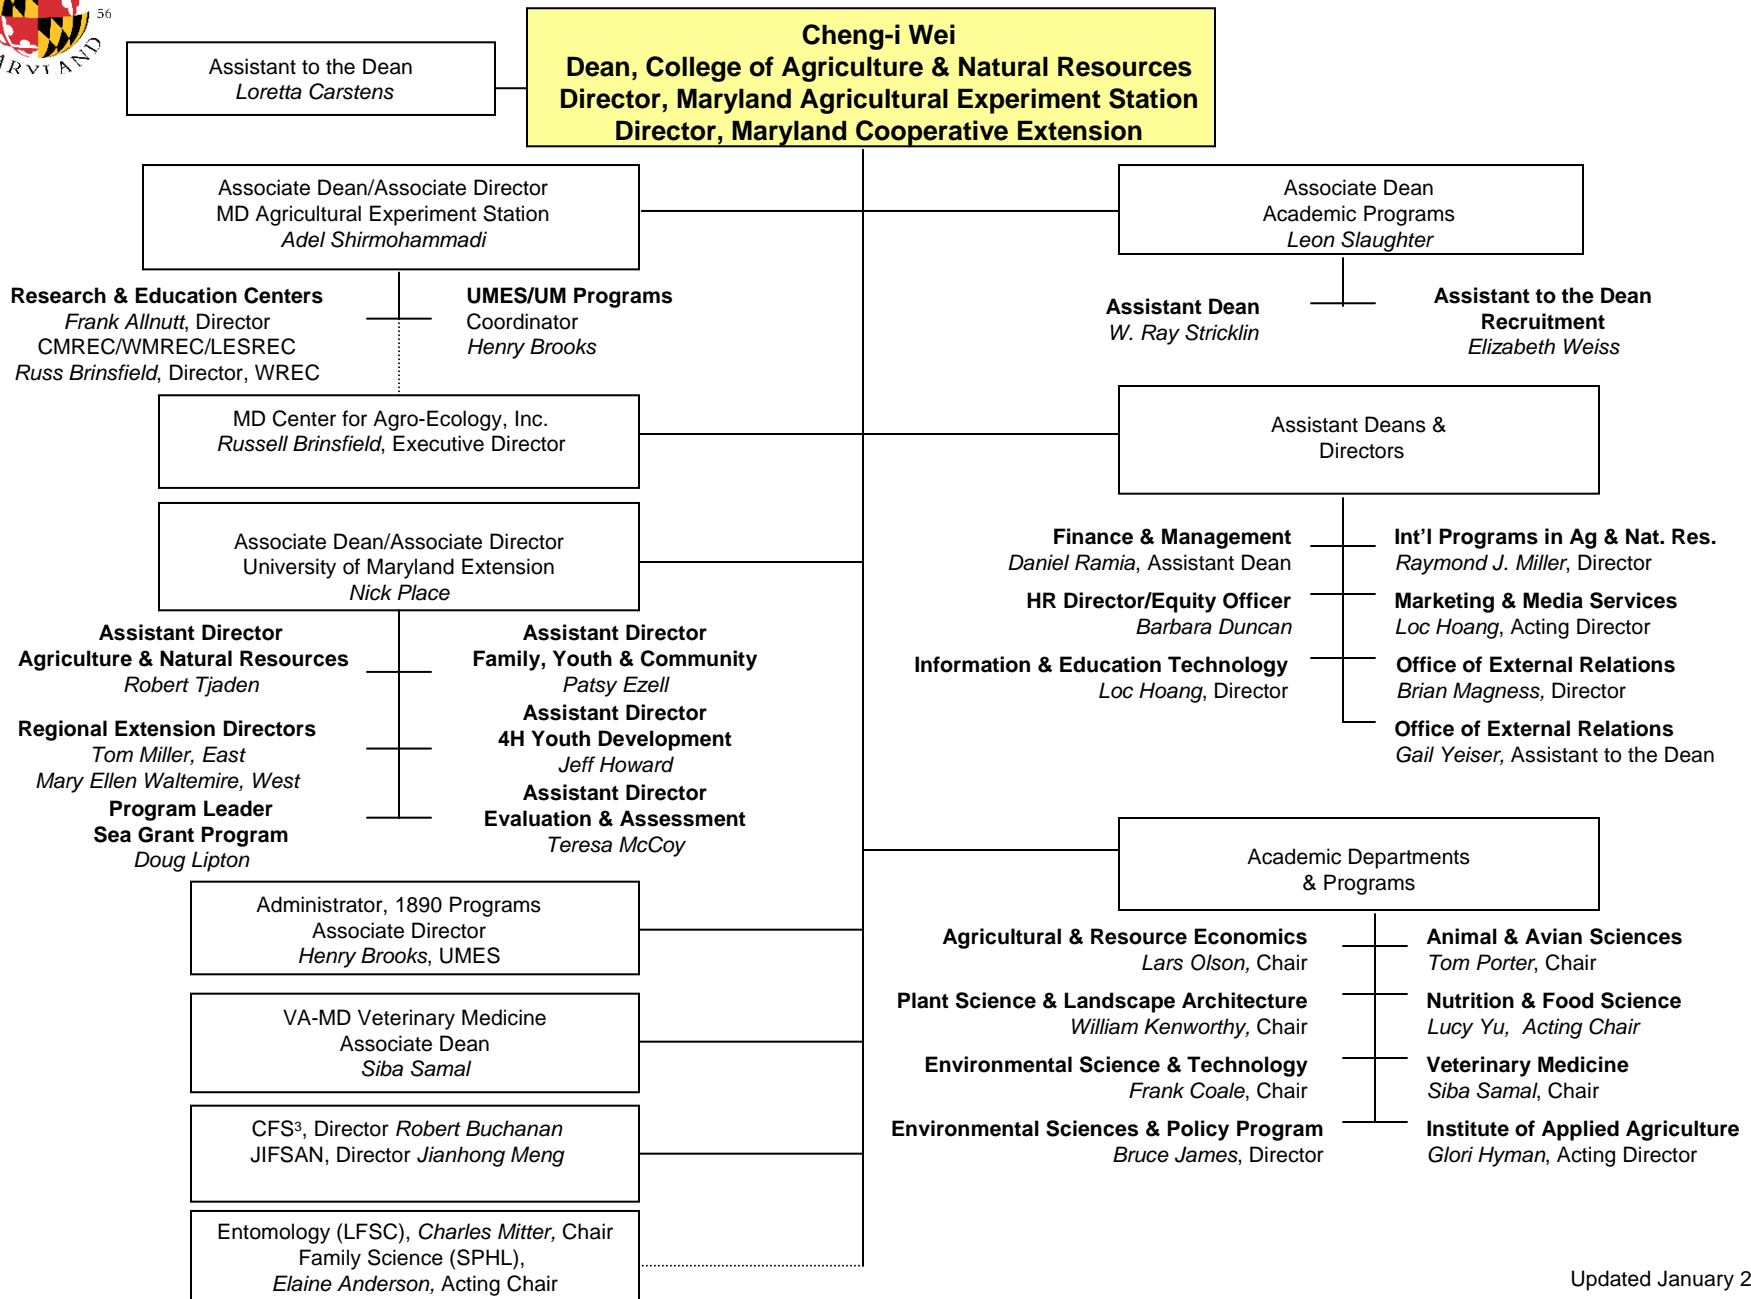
56
RYLAND

Assistant to the Dean
Loretta Carstens

Cheng-i Wei
Dean, College of Agriculture & Natural Resources
Director, Maryland Agricultural Experiment Station
Director, Maryland Cooperative Extension

Associate Dean/Associate Director
MD Agricultural Experiment Station
Adel Shirmohammadi

Research & Education Centers
Frank Allnutt, Director
CMREC/WMREC/LESREC
Russ Brinsfield, Director, WREC

UMES/UM Programs
Coordinator
Henry Brooks

MD Center for Agro-Ecology, Inc.
Russell Brinsfield, Executive Director

Associate Dean/Associate Director
University of Maryland Extension
Nick Place

Assistant Director
Agriculture & Natural Resources
Robert Tjaden

Regional Extension Directors
Tom Miller, East
Mary Ellen Waltemire, West

Program Leader
Sea Grant Program
Doug Lipton

Assistant Director
Family, Youth & Community
Patsy Ezell

Assistant Director
4H Youth Development
Jeff Howard

Assistant Director
Evaluation & Assessment
Teresa McCoy

Administrator, 1890 Programs
Associate Director
Henry Brooks, UMES

VA-MD Veterinary Medicine
Associate Dean
Siba Samal

CFS³, Director Robert Buchanan
JIFSAN, Director Jianhong Meng

Entomology (LFSC), Charles Mitter, Chair
Family Science (SPHL),
Elaine Anderson, Acting Chair

Associate Dean
Academic Programs
Leon Slaughter

Assistant Dean
W. Ray Stricklin

Assistant to the Dean
Recruitment
Elizabeth Weiss

Assistant Deans &
Directors

Finance & Management
Daniel Ramia, Assistant Dean

HR Director/Equity Officer
Barbara Duncan

Information & Education Technology
Loc Hoang, Director

Int'l Programs in Ag & Nat. Res.
Raymond J. Miller, Director

Marketing & Media Services
Loc Hoang, Acting Director

Office of External Relations
Brian Magness, Director

Office of External Relations
Gail Yeiser, Assistant to the Dean

Academic Departments
& Programs

Agricultural & Resource Economics
Lars Olson, Chair

Plant Science & Landscape Architecture
William Kenworthy, Chair

Environmental Science & Technology
Frank Coale, Chair

Environmental Sciences & Policy Program
Bruce James, Director

Animal & Avian Sciences
Tom Porter, Chair

Nutrition & Food Science
Lucy Yu, Acting Chair

Veterinary Medicine
Siba Samal, Chair

Institute of Applied Agriculture
Glori Hyman, Acting Director

Updated January 2